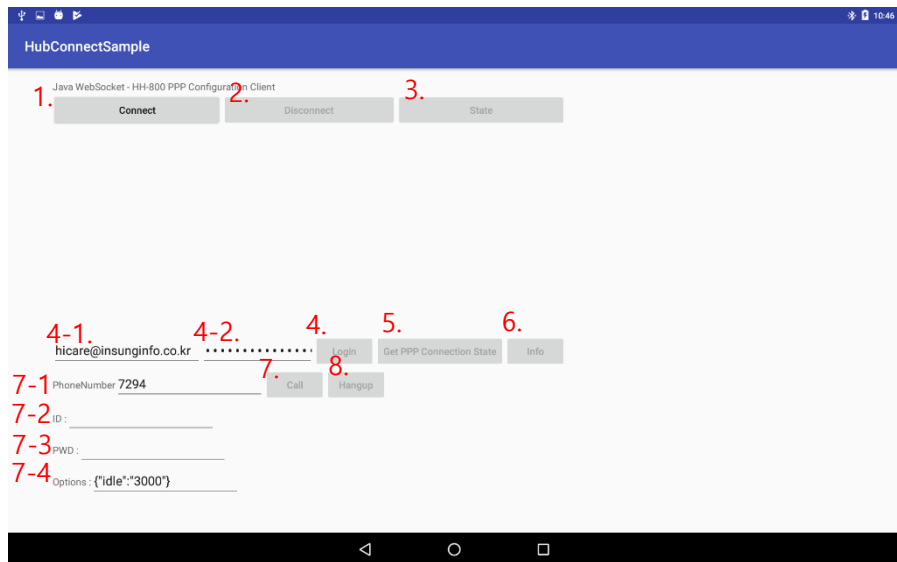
10:46

HubConnectSample

Java WebSocket - HH-800 PPP Configuration Client

1.
Connect
2.
Disconnect
3.
State

4-1.
hicare@insunginfo.co.kr
4-2.
•••••••••••••••
4.
Login
5.
Get PPP Connection State
6.
Info

7-1
PhoneNumber 7294
7.
Call
8.
Hangup

7-2
ID :

7-3
PWD :

7-4
Options : {"idle":"3000"}